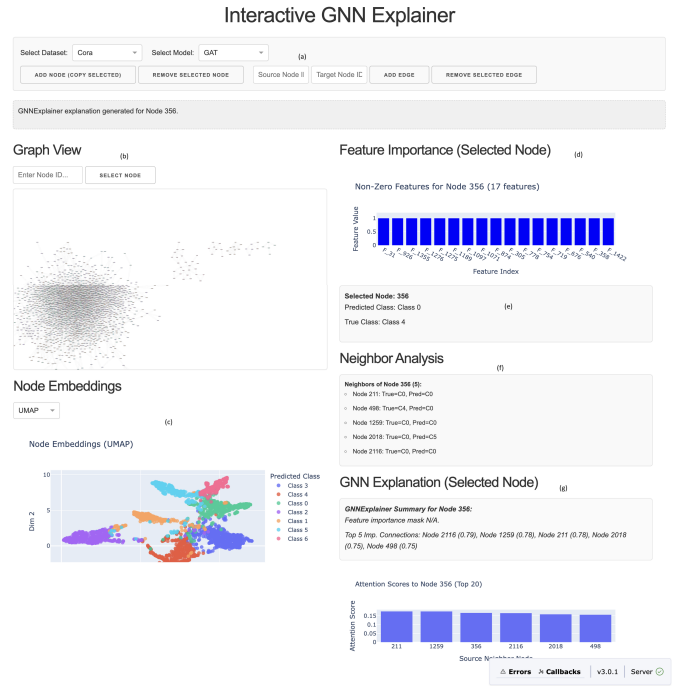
Interactive GNN Explainer

Select Dataset: Cora
Select Model: GAT
(a)
ADD NODE (COPY SELECTED)
REMOVE SELECTED NODE
Source Node II
Target Node ID
ADD EDGE
REMOVE SELECTED EDGE

GNNExplainer explanation generated for Node 356.

Graph View
(b)
Enter Node ID...
SELECT NODE

Node Embeddings
UMAP
(c)
Node Embeddings (UMAP)
Dim 2
10
5
0
Predicted Class
Class 3
Class 4
Class 0
Class 2
Class 1
Class 5
Class 6

Feature Importance (Selected Node)
(d)
Non-Zero Features for Node 356 (17 features)
Feature Value
1
0.5
0
F_31 F_926 F_1353 F_1175 F_1275 F_1189 F_1097 F_1071 F_874 F_305 F_778 F_754 F_219 F_676 F_540 F_358 F_1422
Feature Index

Selected Node: 356
Predicted Class: Class 0
True Class: Class 4
(e)

Neighbor Analysis
(f)
Neighbors of Node 356 (5):
Node 211: True=C0, Pred=C0
Node 498: True=C4, Pred=C0
Node 1259: True=C0, Pred=C0
Node 2018: True=C0, Pred=C5
Node 2116: True=C0, Pred=C0

GNN Explanation (Selected Node)
(g)
GNNExplainer Summary for Node 356:
Feature importance mask N/A.
Top 5 Imp. Connections: Node 2116 (0.79), Node 1259 (0.78), Node 211 (0.78), Node 2018 (0.75), Node 498 (0.75)

Attention Scores to Node 356 (Top 20)
Attention Score
0.15
0.1
0.05
0
211 1259 356 2116 2018 498
Source Neighbor Node

⚠ Errors ⊁ Callbacks v3.0.1 Server